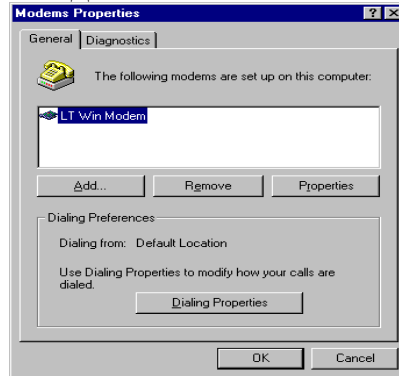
Modems Properties

?

X

General

Diagnostics

The following modems are set up on this computer:

LT Win Modem

Add...

Remove

Properties

Dialing Preferences

Dialing from: Default Location

Use Dialing Properties to modify how your calls are dialed.

Dialing Properties

OK

Cancel